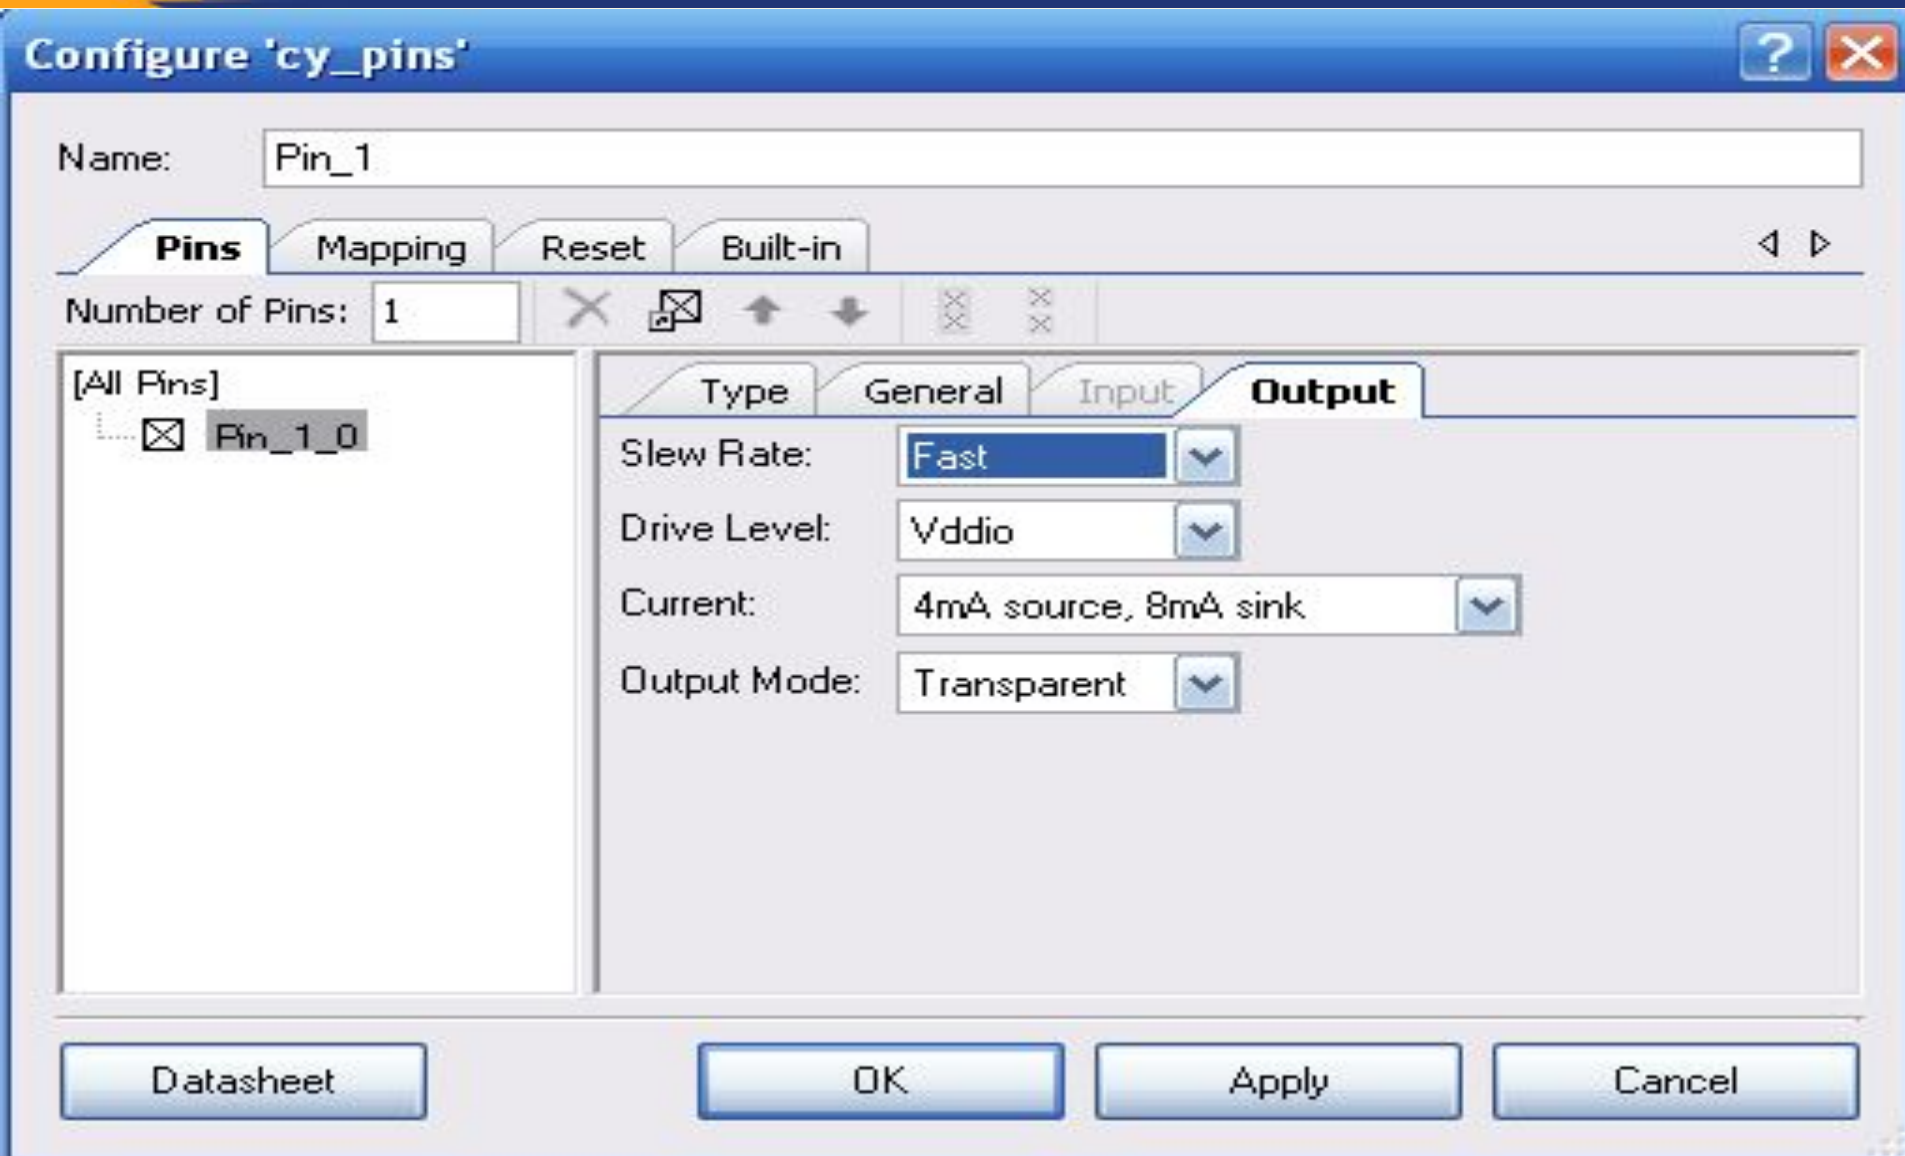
Configure 'cy_pins'

Name: Pin_1

Pins Mapping Reset Built-in

Number of Pins: 1

[All Pins]
Pin_1_0

Type General Input Output

Slew Rate: Fast
Drive Level: Vddio
Current: 4mA source, 8mA sink
Output Mode: Transparent

Datasheet OK Apply Cancel